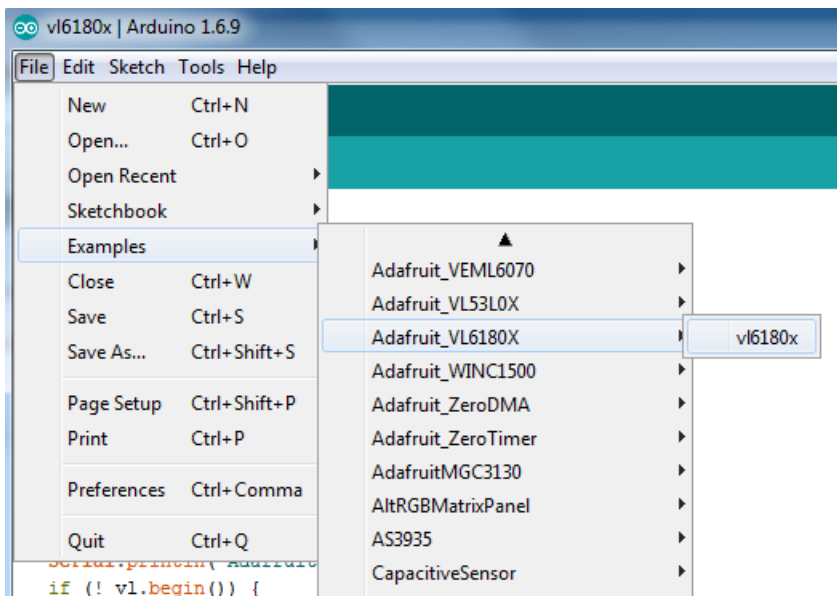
vl6180x | Arduino 1.6.9

File Edit Sketch Tools Help

New Ctrl+N
Open... Ctrl+O
Open Recent
Sketchbook
Examples
Close Ctrl+W
Save Ctrl+S
Save As... Ctrl+Shift+S
Page Setup Ctrl+Shift+P
Print Ctrl+P
Preferences Ctrl+Comma
Quit Ctrl+Q

▲
Adafruit_VEML6070
Adafruit_VL53L0X
Adafruit_VL6180X
Adafruit_WINC1500
Adafruit_ZeroDMA
Adafruit_ZeroTimer
AdafruitMGC3130
AltRGBMatrixPanel
AS3935
CapacitiveSensor

vl6180x

Serial.println("Adafruit
if (! vl.begin()) {